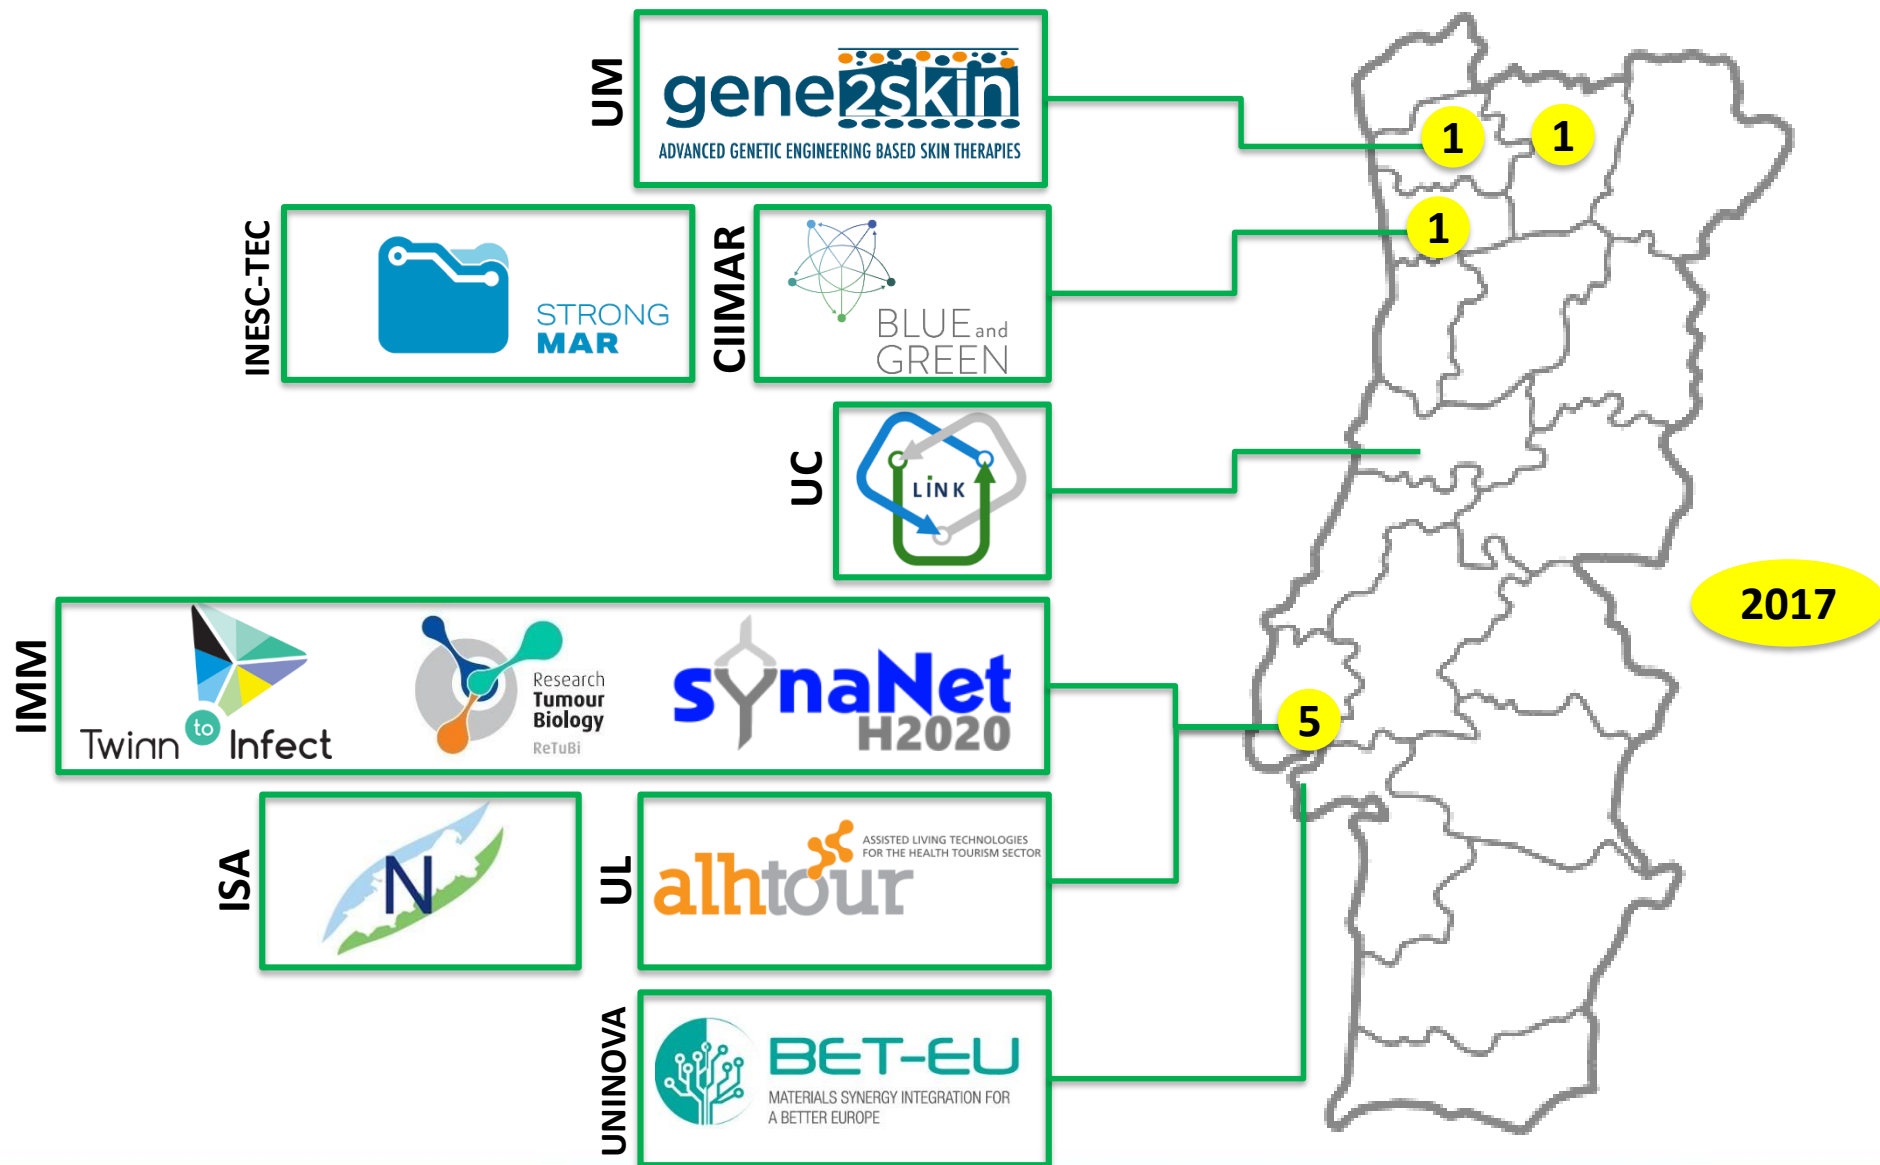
UM

gene2skin
ADVANCED GENETIC ENGINEERING BASED SKIN THERAPIES

1

1

INESC-TEC

STRONG MAR

CIIMAR

BLUE and GREEN

1

UC

LiNK

IMM

Twinn to Infect

Research Tumour Biology ReTuBi

synaNet H2020

5

2017

ISA

N

UL

ASSISTED LIVING TECHNOLOGIES FOR THE HEALTH TOURISM SECTOR
alhtour

UNINOVA

BET-EU
MATERIALS SYNERGY INTEGRATION FOR A BETTER EUROPE